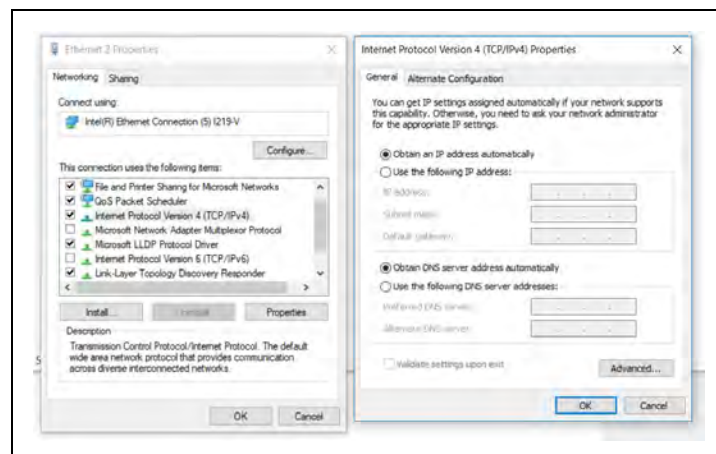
Ethernet 2 Properties

Networking Sharing

Connect using:

Intel(R) Ethernet Connection (5) I219-V

Configure...

This connection uses the following items:

File and Printer Sharing for Microsoft Networks
QoS Packet Scheduler
Internet Protocol Version 4 (TCP/IPv4)
Microsoft Network Adapter Multiplexor Protocol
Microsoft LLDP Protocol Driver
Internet Protocol Version 6 (TCP/IPv6)
Link-Layer Topology Discovery Responder

Install... Uninstall Properties

Description

Transmission Control Protocol/Internet Protocol. The default wide area network protocol that provides communication across diverse interconnected networks.

OK Cancel

Internet Protocol Version 4 (TCP/IPv4) Properties

General Alternate Configuration

You can get IP settings assigned automatically if your network supports this capability. Otherwise, you need to ask your network administrator for the appropriate IP settings.

Obtain an IP address automatically
Use the following IP address:
IP address:
Subnet mask:
Default gateway:

Obtain DNS server address automatically
Use the following DNS server addresses:
Preferred DNS server:
Alternate DNS server:

Validate settings upon exit

Advanced...

OK Cancel